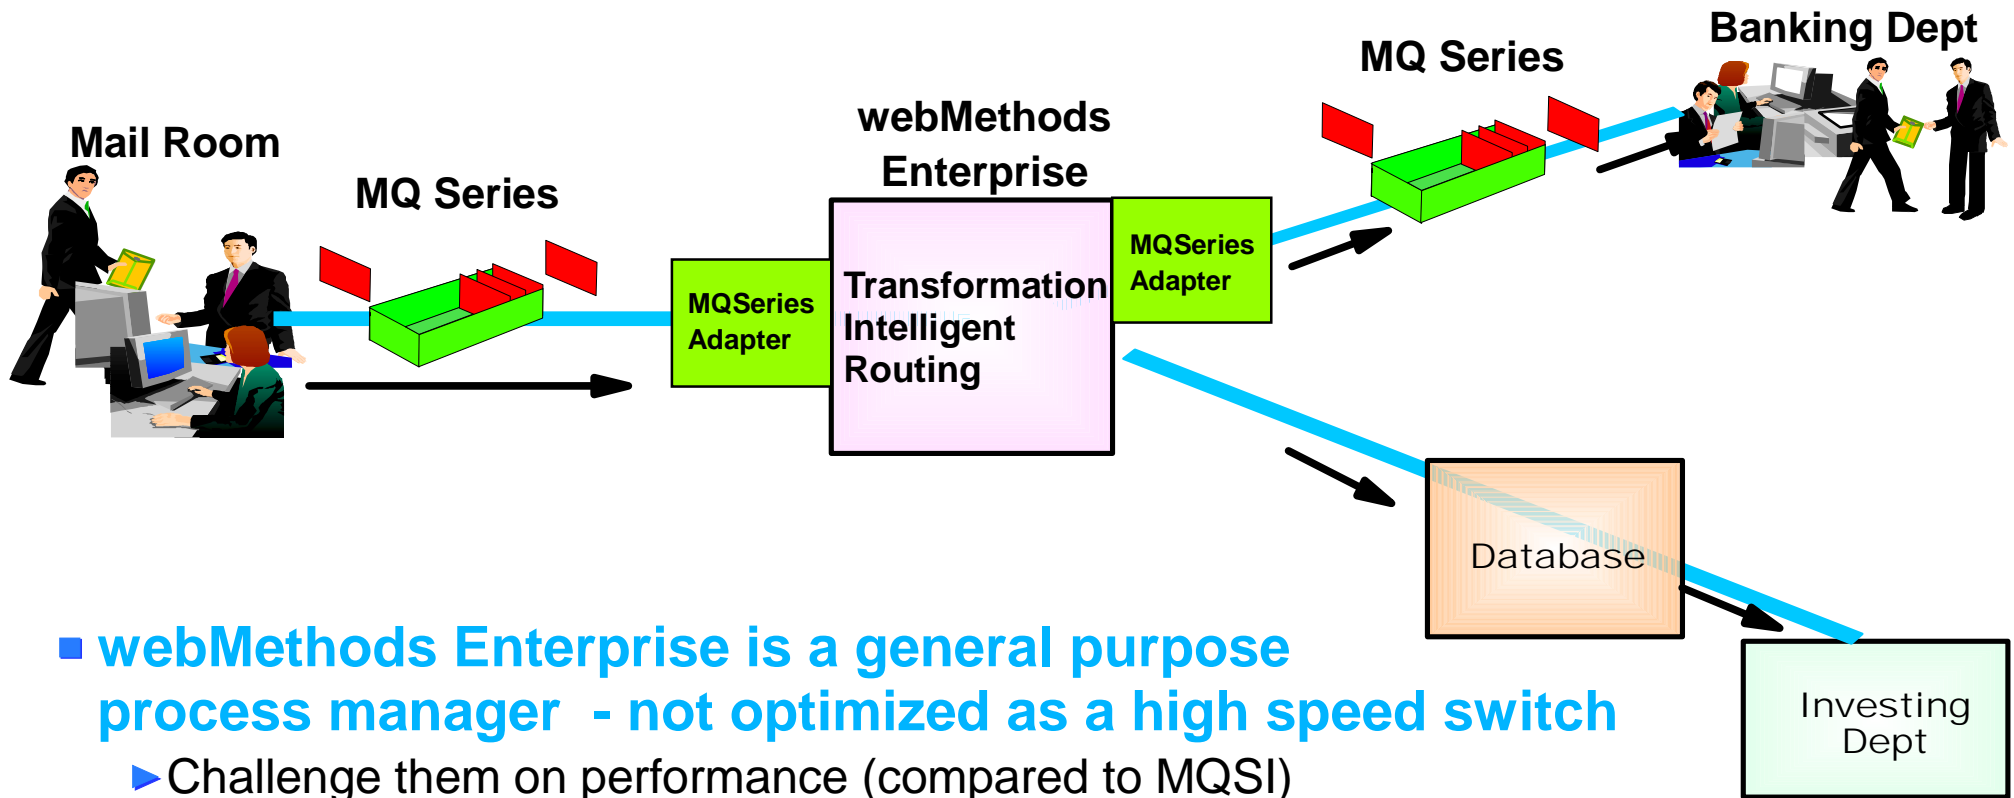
Banking Dept

MQ Series

webMethods Enterprise

Mail Room

MQ Series

MQSeries Adapter

Transformation
Intelligent
Routing

MQSeries Adapter

Database

Investing Dept

webMethods Enterprise is a general purpose process manager - not optimized as a high speed switch

Challenge them on performance (compared to MQSI)